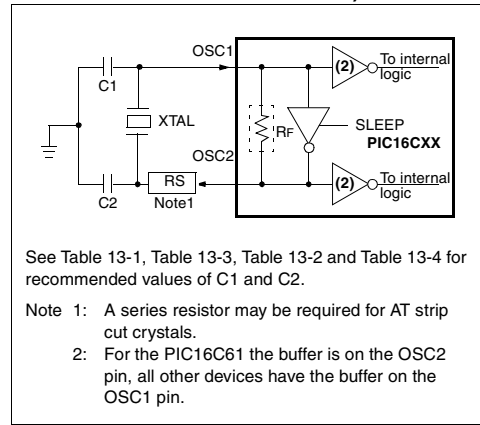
OSC1

(2) To internal logic

C1

XTAL

RF

SLEEP

PIC16CXX

OSC2

RS

Note1

(2) To internal logic

C2

See Table 13-1, Table 13-3, Table 13-2 and Table 13-4 for recommended values of C1 and C2.

Note 1: A series resistor may be required for AT strip cut crystals.

2: For the PIC16C61 the buffer is on the OSC2 pin, all other devices have the buffer on the OSC1 pin.